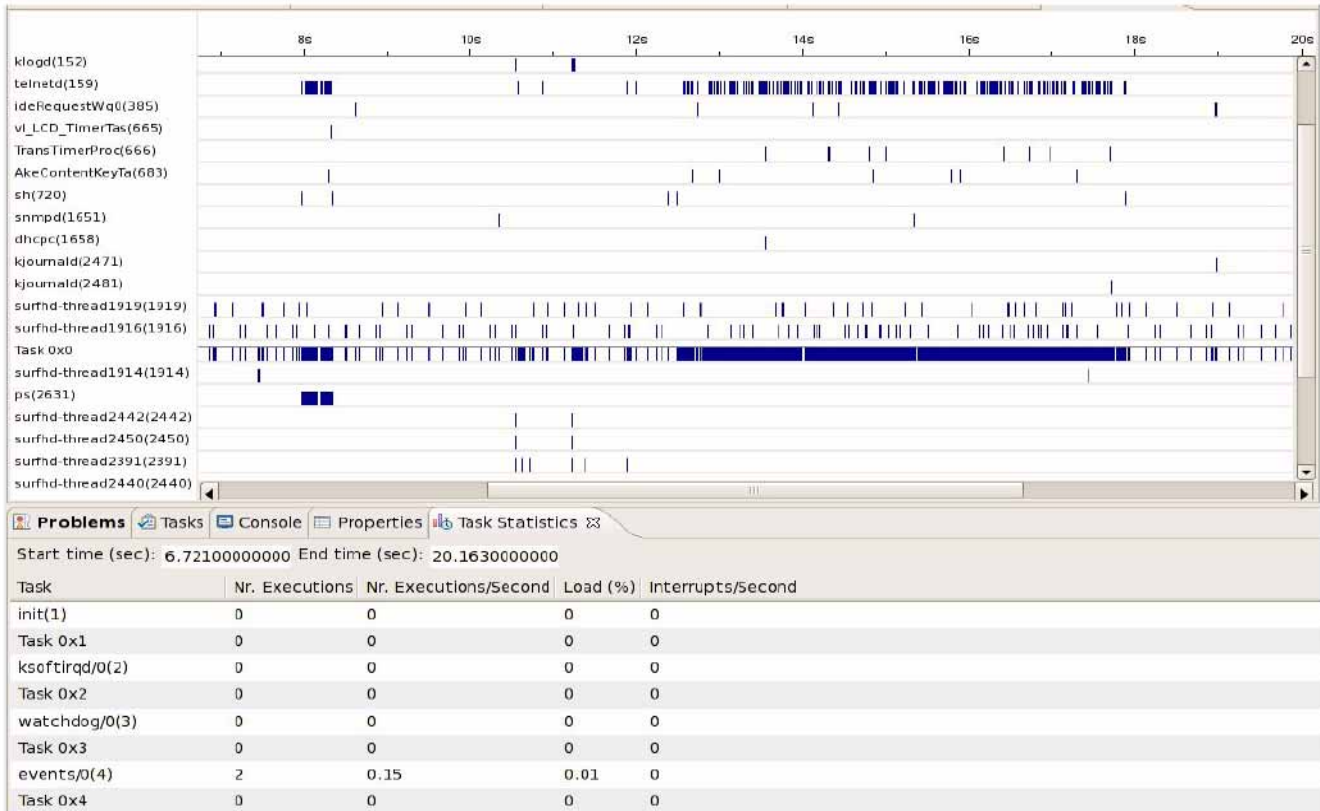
8s 10s 12s 14s 16s 18s 20s

klogd(152)
telnetd(159)
ideRequestWq0(385)
vl_LCD_TimerTas(665)
TransTimerProc(666)
AkeContentKeyTa(683)
sh(720)
snmpd(1651)
dhcpc(1658)
kjournald(2471)
kjournald(2481)
surfhd-thread1919(1919)
surfhd-thread1916(1916)
Task 0x0
surfhd-thread1914(1914)
ps(2631)
surfhd-thread2442(2442)
surfhd-thread2450(2450)
surfhd-thread2391(2391)
surfhd-thread2440(2440)

Problems Tasks Console Properties Task Statistics

Start time (sec): 6.72100000000 End time (sec): 20.1630000000

| Task | Nr. Executions | Nr. Executions/Second | Load (%) | Interrupts/Second |
|---|---|---|---|---|
| init(1) | 0 | 0 | 0 | 0 |
| Task 0x1 | 0 | 0 | 0 | 0 |
| ksoftirqd/0(2) | 0 | 0 | 0 | 0 |
| Task 0x2 | 0 | 0 | 0 | 0 |
| watchdog/0(3) | 0 | 0 | 0 | 0 |
| Task 0x3 | 0 | 0 | 0 | 0 |
| events/0(4) | 2 | 0.15 | 0.01 | 0 |
| Task 0x4 | 0 | 0 | 0 | 0 |